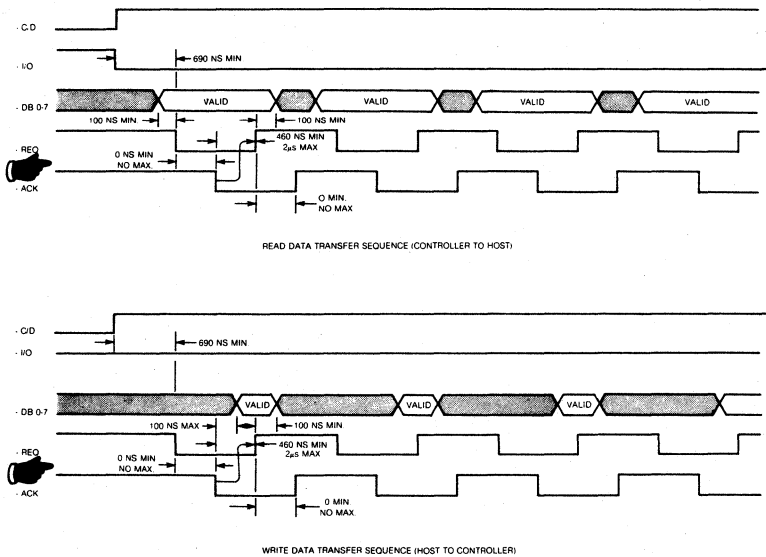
- C/D

- I/O

690 NS MIN

- DB 0-7

VALID

VALID

VALID

VALID

100 NS MIN.

100 NS MIN

- REQ

460 NS MIN
$2\mu S$ MAX

0 NS MIN
NO MAX.

- ACK

0 MIN.
NO MAX

READ DATA TRANSFER SEQUENCE (CONTROLLER TO HOST)

- C/D

- I/O

690 NS MIN

- DB 0-7

VALID

VALID

VALID

100 NS MAX

100 NS MIN

- REQ

460 NS MIN
$2\mu S$ MAX

0 NS MIN
NO MAX

- ACK

0 MIN.
NO MAX.

WRITE DATA TRANSFER SEQUENCE (HOST TO CONTROLLER)